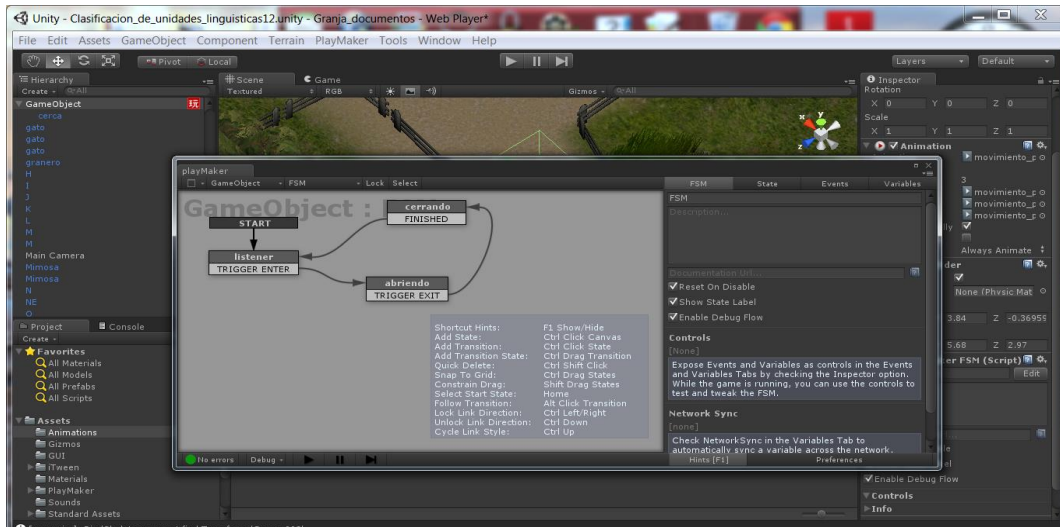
Unity - Clasificacion_de_unidades_linguisticas12.unity - Granja_documentos - Web Player*

File Edit Assets GameObject Component Terrain PlayMaker Tools Window Help

Pivot Local

Layers Default

Hierarchy
Create
GameObject
cerca
gato
gato
gato
granero
H
I
J
K
L
M
M
Main Camera
Mimosa
Mimosa
N
NE
O

Scene
Textured RGB

Game
Gizmos

Inspector
Rotation
X 0 Y 0 Z 0
Scale
X 1 Y 1 Z 1
Animation
movimiento_p
3
movimiento_p
movimiento_p
movimiento_p
Always Animate
der
None (Physic Mat
3.84 Z -0.36959
5.68 Z 2.97
er FSM (Script)
Edit
Enable Debug Flow
Controls
Info

playMaker
GameObject FSM Lock Select

GameObject :
cerrando
FINISHED
START
listener
TRIGGER ENTER
abriendo
TRIGGER EXIT

Shortcut Hints: F1 Show/Hide
Add State: Ctrl Click Canvas
Add Transition: Ctrl Click State
Add Transition State: Ctrl Drag Transition
Quick Delete: Ctrl Shift Click
Snap To Grid: Ctrl Drag States
Constrain Drag: Shift Drag States
Select Start State: Home
Follow Transition: Alt Click Transition
Lock Link Direction: Ctrl Left/Right
Unlock Link Direction: Ctrl Down
Cycle Link Style: Ctrl Up

No errors Debug

FSM State Events Variables
FSM
Description...
Documentation Url...
Reset On Disable
Show State Label
Enable Debug Flow
Controls
[None]
Expose Events and Variables as controls in the Events and Variables Tabs by checking the Inspector option. While the game is running, you can use the controls to test and tweak the FSM.
Network Sync
[none]
Check NetworkSync in the Variables Tab to automatically sync a variable across the network.
Hints [F1] Preferences

Project Console
Create
Favorites
All Materials
All Models
All Prefabs
All Scripts
Assets
Animations
Gizmos
GUI
iTween
Materials
PlayMaker
Sounds
Standard Assets